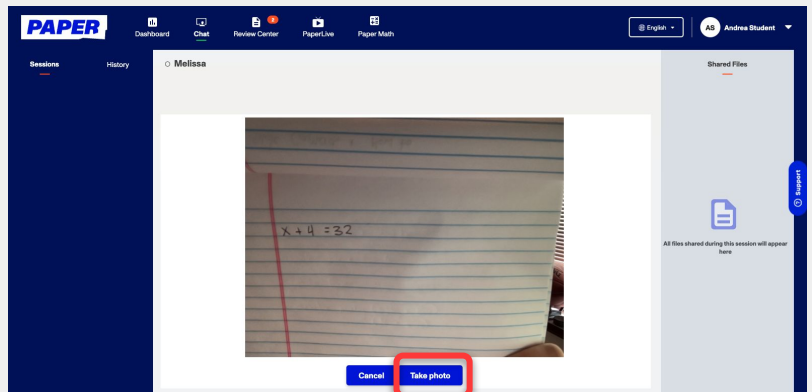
PAPER

Dashboard
Chat
2 Review Center
PaperLive
Paper Math

English
AS Andrea Student

Sessions
History

Melissa

$x+4=32$

Cancel
Take photo

Shared Files

All files shared during this session will appear here

Support